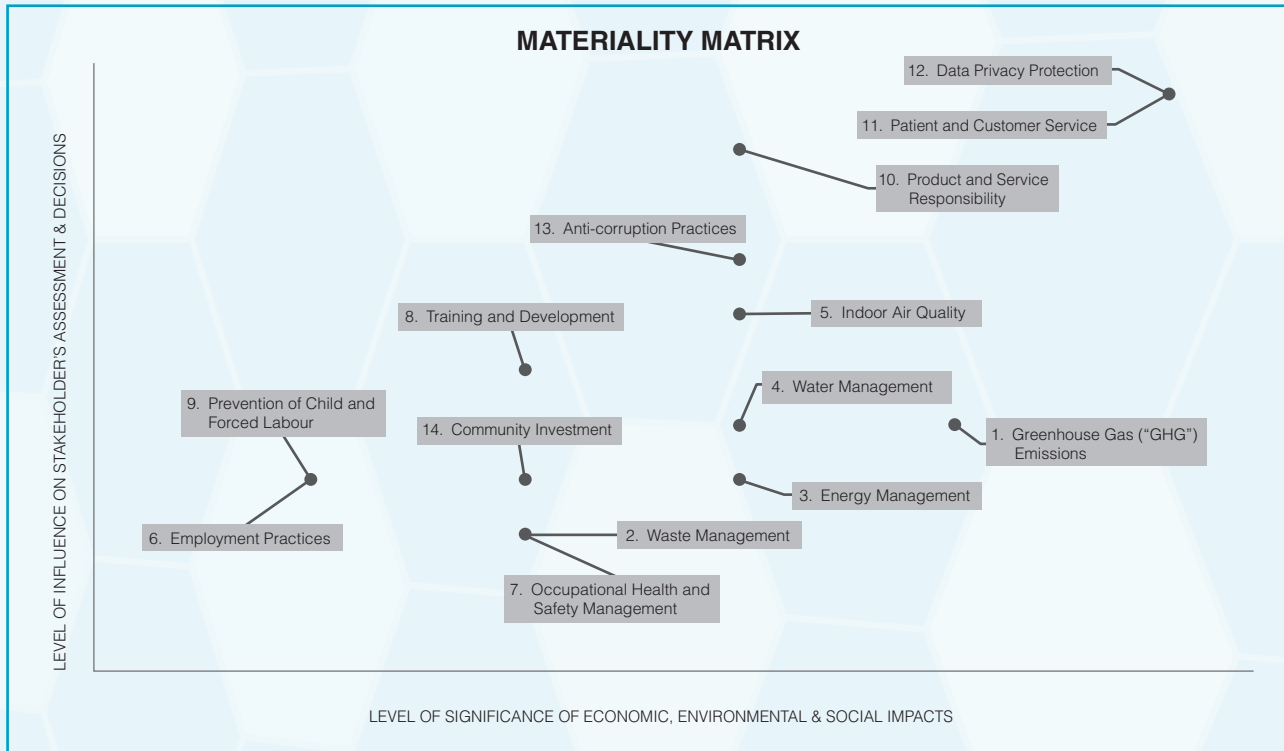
MATERIALITY MATRIX

12. Data Privacy Protection

11. Patient and Customer Service

10. Product and Service Responsibility

13. Anti-corruption Practices

5. Indoor Air Quality

8. Training and Development

4. Water Management

9. Prevention of Child and Forced Labour

14. Community Investment

1. Greenhouse Gas ("GHG") Emissions

3. Energy Management

2. Waste Management

6. Employment Practices

7. Occupational Health and Safety Management

LEVEL OF INFLUENCE ON STAKEHOLDER'S ASSESSMENT & DECISIONS

LEVEL OF SIGNIFICANCE OF ECONOMIC, ENVIRONMENTAL & SOCIAL IMPACTS